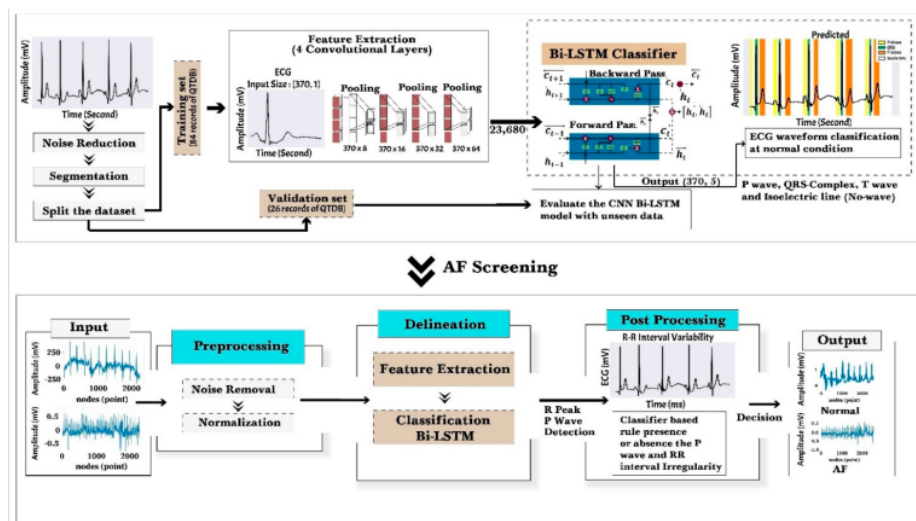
Amplitude (mV)

Time (Second)

Noise Reduction

Segmentation

Split the dataset

Training set (84 records of QTDB)

Feature Extraction (4 Convolutional Layers)

ECG Input Size : [370, 1]

Amplitude (mV)

Time (Second)

Pooling

Pooling

Pooling

370 × 8

370 × 16

370 × 32

370 × 64

23,680

Bi-LSTM Classifier

Backward Pass

Forward Pass

$\overleftarrow{c_{t+1}}$

$h_{t+1}$

$\overleftarrow{c_t}$

$h_t$

$[\overleftarrow{h_t}, \overrightarrow{h_t}]$

$\overrightarrow{c_{t-1}}$

$\overrightarrow{c_t}$

$h_{t-1}$

$\overrightarrow{h_t}$

Output (370, 5)

Predicted

Amplitude (mV)

Time (Second)

ECG waveform classification at normal condition

P wave, QRS-Complex, T wave and Isoelectric line (No-wave)

Validation set (26 records of QTDB)

Evaluate the CNN Bi-LSTM model with unseen data

AF Screening

Input

Amplitude (mV)

250

0

-250

0 1000 2000

nodes (point)

Amplitude (mV)

0.5

0

-0.5

0 1000 2000

nodes (point)

Preprocessing

Noise Removal

Normalization

Delineation

Feature Extraction

Classification Bi-LSTM

R Peak P Wave Detection

Post Processing

R-R Interval Variability

ECG (mV)

Time (ms)

Classifier based rule presence or absence the P wave and RR interval Irregularity

Decision

Output

Amplitude (mV)

Normal

Amplitude (mV)

AF